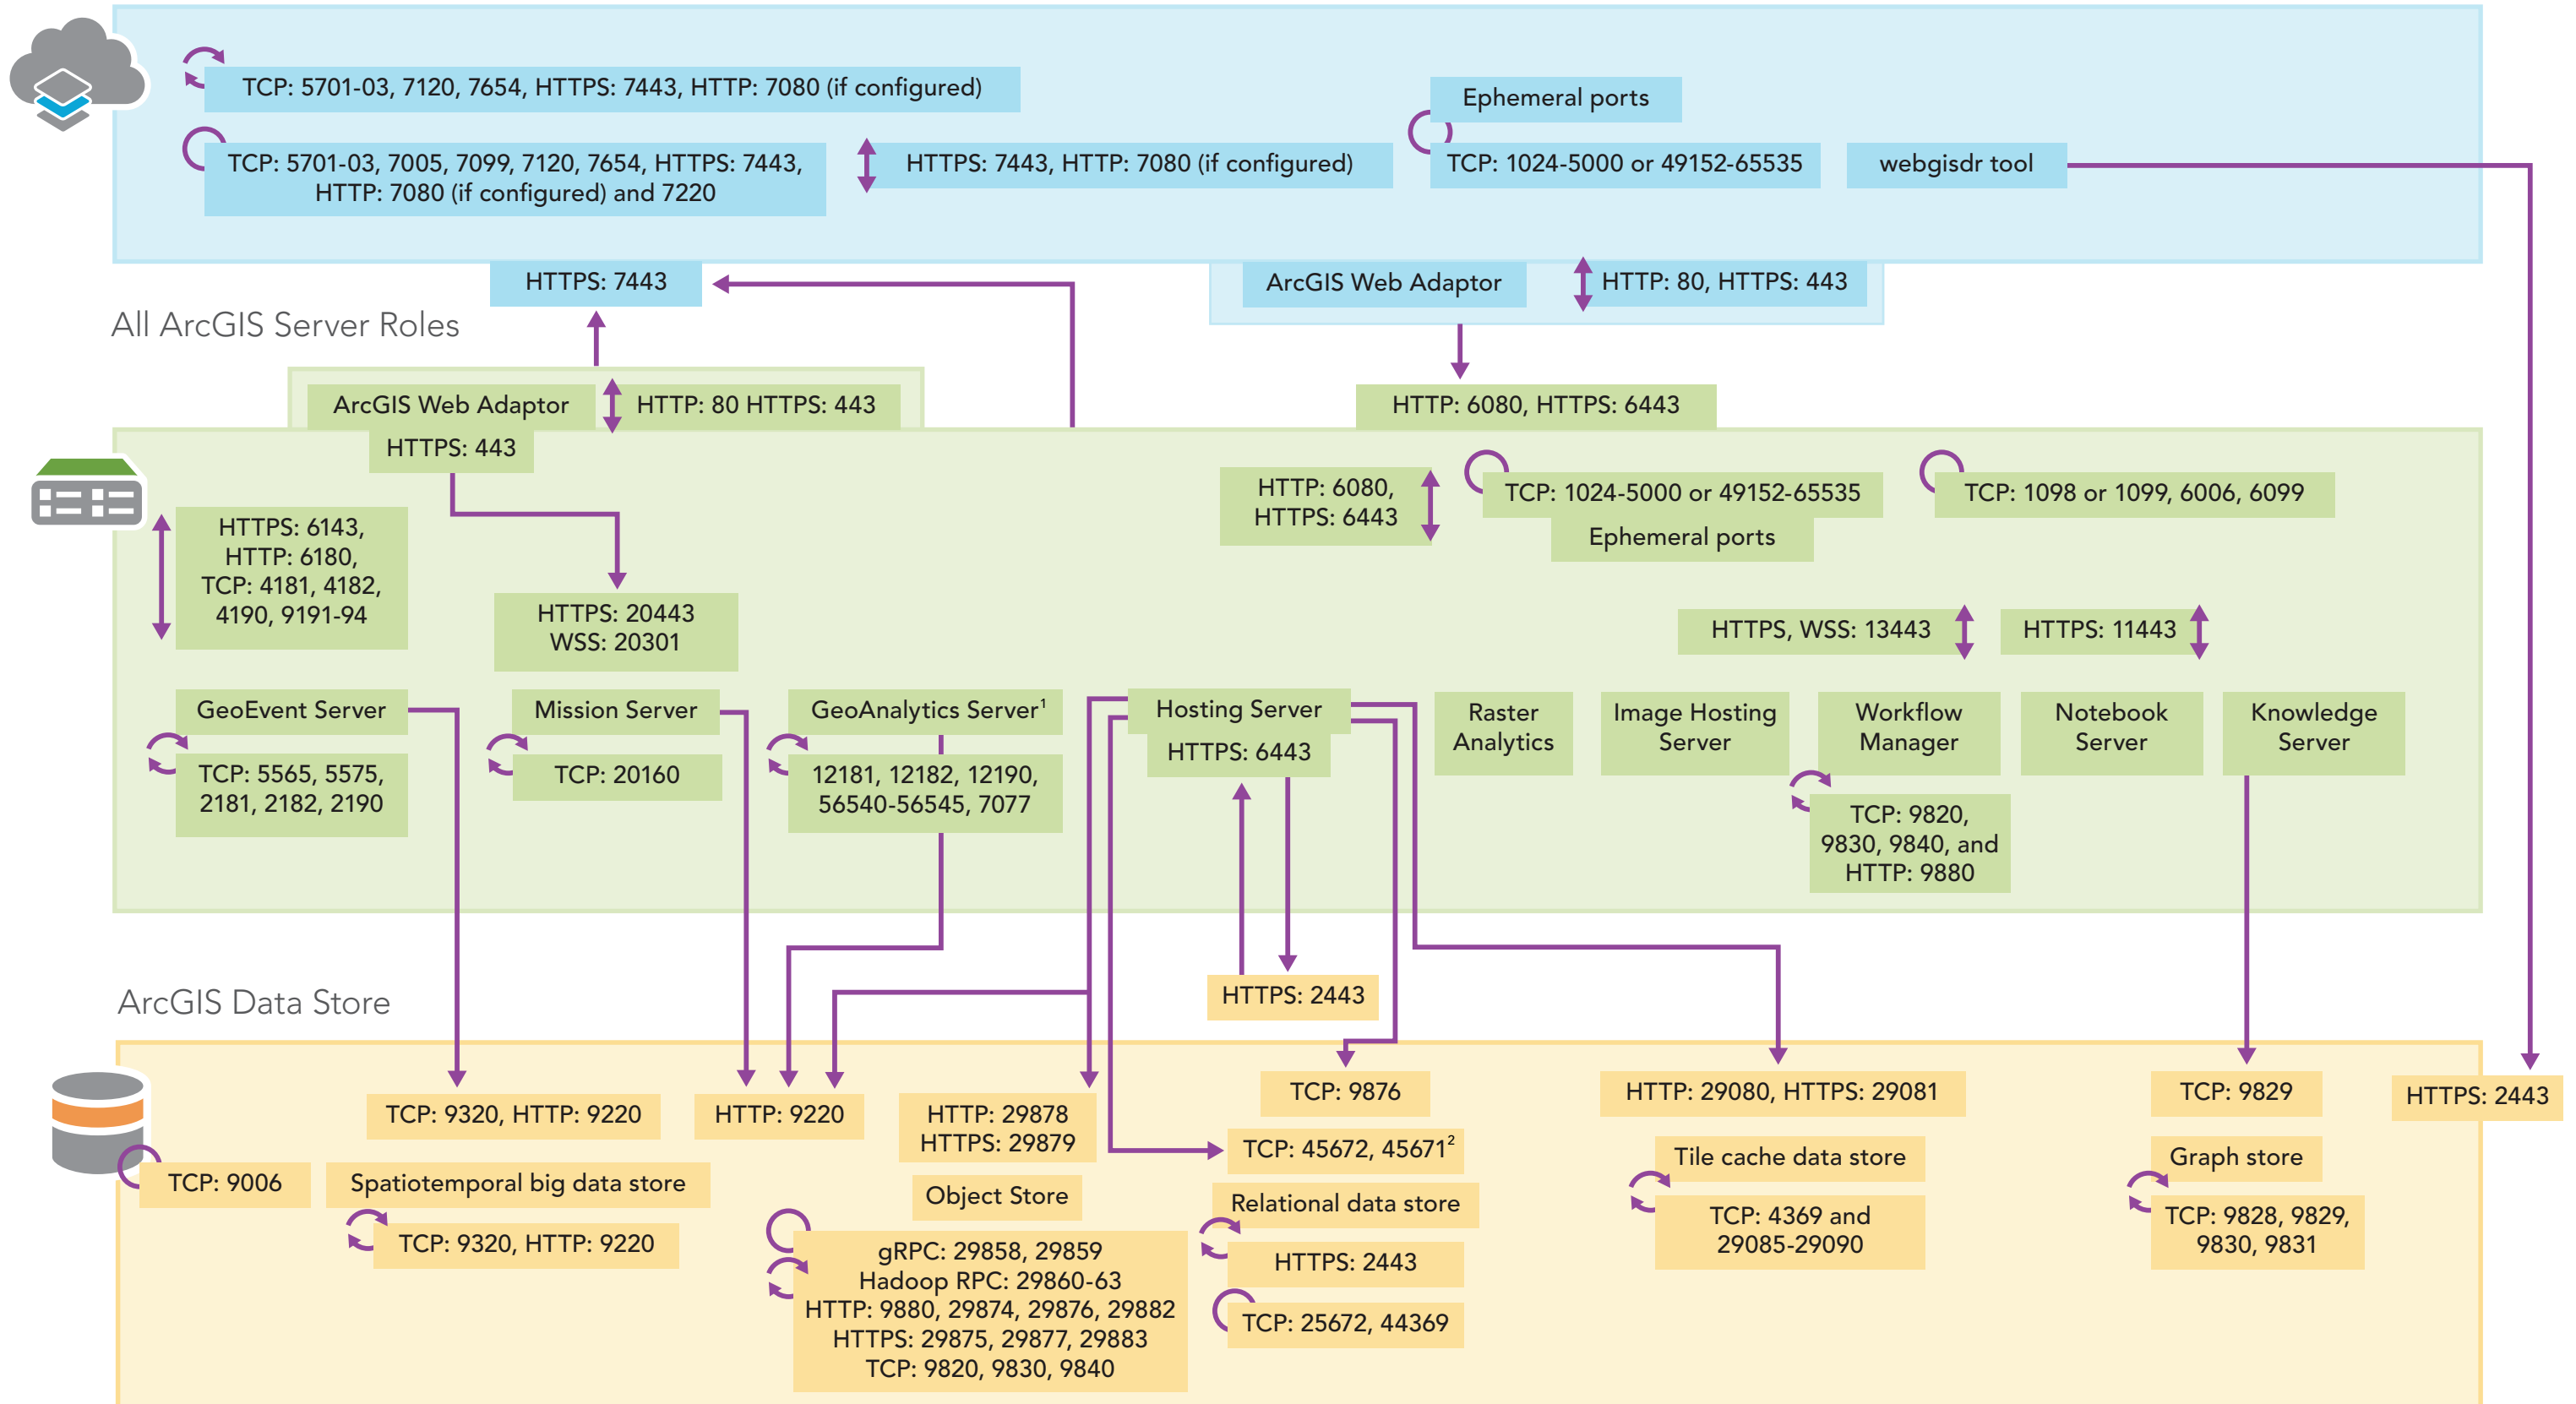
TCP: 5701-03, 7120, 7654, HTTPS: 7443, HTTP: 7080 (if configured)

Ephemeral ports

TCP: 5701-03, 7005, 7099, 7120, 7654, HTTPS: 7443, HTTP: 7080 (if configured) and 7220

HTTPS: 7443, HTTP: 7080 (if configured)

TCP: 1024-5000 or 49152-65535

webgisdr tool

HTTPS: 7443

ArcGIS Web Adaptor

HTTP: 80, HTTPS: 443

All ArcGIS Server Roles

ArcGIS Web Adaptor

HTTP: 80 HTTPS: 443

HTTPS: 443

HTTP: 6080, HTTPS: 6443

HTTP: 6080, HTTPS: 6443

TCP: 1024-5000 or 49152-65535

Ephemeral ports

TCP: 1098 or 1099, 6006, 6099

HTTPS: 6143, HTTP: 6180, TCP: 4181, 4182, 4190, 9191-94

HTTPS: 20443 WSS: 20301

HTTPS, WSS: 13443

HTTPS: 11443

GeoEvent Server

Mission Server

GeoAnalytics Server$^1$

Hosting Server

HTTPS: 6443

Raster Analytics

Image Hosting Server

Workflow Manager

Notebook Server

Knowledge Server

TCP: 5565, 5575, 2181, 2182, 2190

TCP: 20160

12181, 12182, 12190, 56540-56545, 7077

TCP: 9820, 9830, 9840, and HTTP: 9880

HTTPS: 2443

ArcGIS Data Store

TCP: 9320, HTTP: 9220

HTTP: 9220

HTTP: 29878 HTTPS: 29879

TCP: 9876

HTTP: 29080, HTTPS: 29081

TCP: 9829

HTTPS: 2443

TCP: 45672, 45671$^2$

TCP: 9006

Spatiotemporal big data store

Object Store

Relational data store

Tile cache data store

Graph store

TCP: 9320, HTTP: 9220

gRPC: 29858, 29859
Hadoop RPC: 29860-63
HTTP: 9880, 29874, 29876, 29882
HTTPS: 29875, 29877, 29883
TCP: 9820, 9830, 9840

HTTPS: 2443

TCP: 25672, 44369

TCP: 4369 and 29085-29090

TCP: 9828, 9829, 9830, 9831